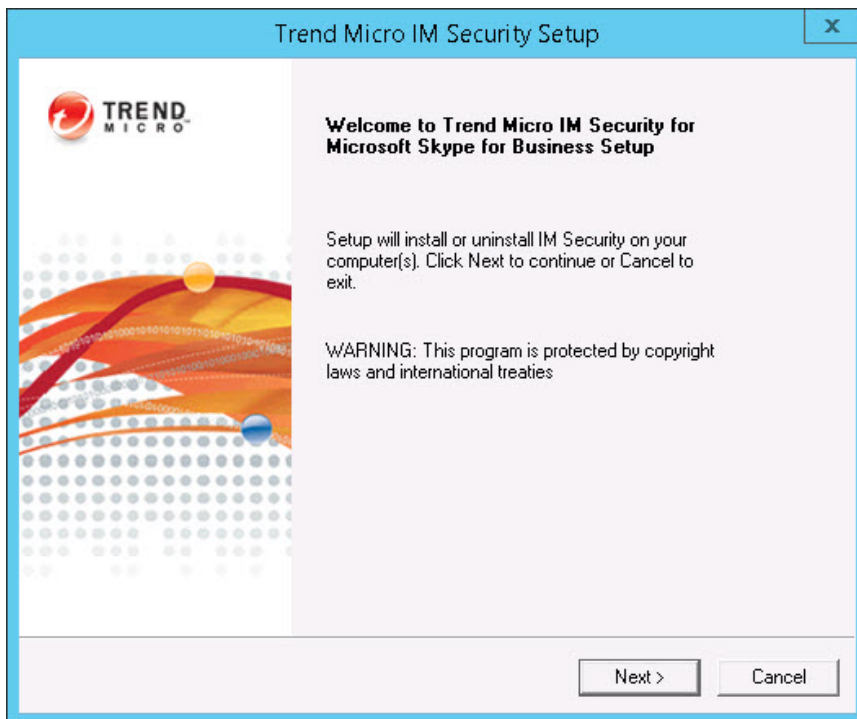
Trend Micro IM Security Setup

x

TREND MICRO

Welcome to Trend Micro IM Security for Microsoft Skype for Business Setup

Setup will install or uninstall IM Security on your computer(s). Click Next to continue or Cancel to exit.

WARNING: This program is protected by copyright laws and international treaties

Next >

Cancel